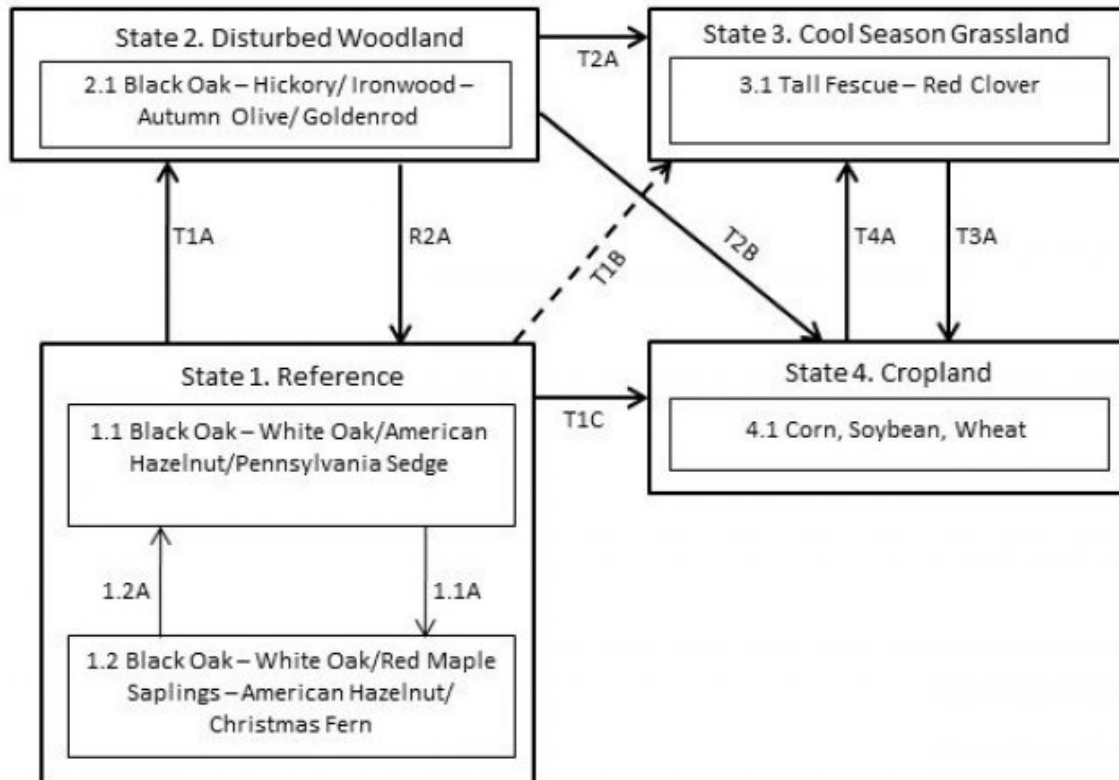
State 2. Disturbed Woodland

2.1 Black Oak – Hickory/ Ironwood – Autumn Olive/ Goldenrod

T2A

State 3. Cool Season Grassland

3.1 Tall Fescue – Red Clover

T1A

R2A

T1B

T2B

T4A

T3A

State 1. Reference

1.1 Black Oak – White Oak/American Hazelnut/Pennsylvania Sedge

T1C

State 4. Cropland

4.1 Corn, Soybean, Wheat

1.2A

1.1A

1.2 Black Oak – White Oak/Red Maple Saplings – American Hazelnut/ Christmas Fern